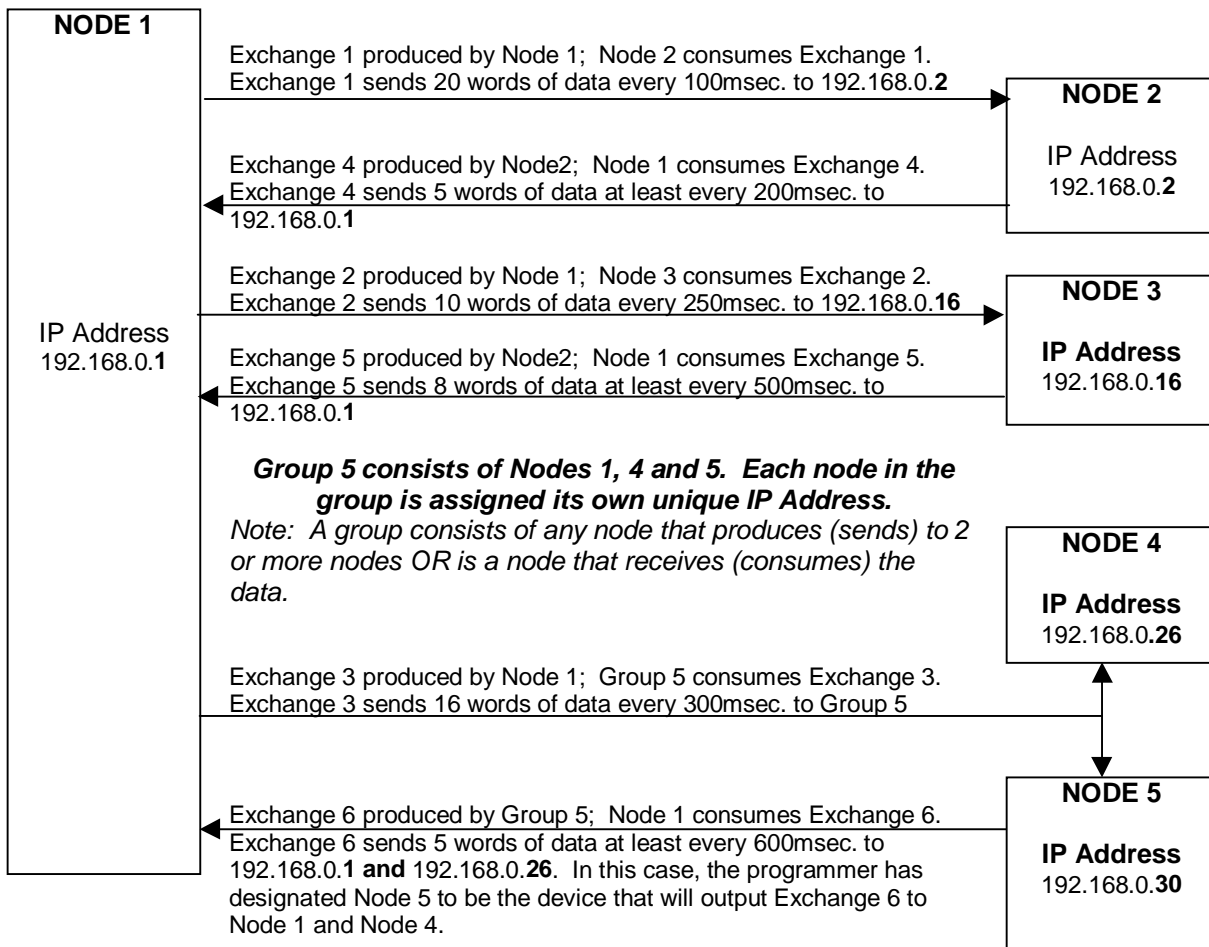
NODE 1

IP Address
192.168.0.1

Exchange 1 produced by Node 1; Node 2 consumes Exchange 1.
Exchange 1 sends 20 words of data every 100msec. to 192.168.0.2

NODE 2

IP Address
192.168.0.2

Exchange 4 produced by Node2; Node 1 consumes Exchange 4.
Exchange 4 sends 5 words of data at least every 200msec. to 192.168.0.1

Exchange 2 produced by Node 1; Node 3 consumes Exchange 2.
Exchange 2 sends 10 words of data every 250msec. to 192.168.0.16

NODE 3

IP Address
192.168.0.16

Exchange 5 produced by Node2; Node 1 consumes Exchange 5.
Exchange 5 sends 8 words of data at least every 500msec. to 192.168.0.1

Group 5 consists of Nodes 1, 4 and 5. Each node in the group is assigned its own unique IP Address.
Note: A group consists of any node that produces (sends) to 2 or more nodes OR is a node that receives (consumes) the data.

NODE 4

IP Address
192.168.0.26

Exchange 3 produced by Node 1; Group 5 consumes Exchange 3.
Exchange 3 sends 16 words of data every 300msec. to Group 5

NODE 5

IP Address
192.168.0.30

Exchange 6 produced by Group 5; Node 1 consumes Exchange 6.
Exchange 6 sends 5 words of data at least every 600msec. to 192.168.0.1 and 192.168.0.26. In this case, the programmer has designated Node 5 to be the device that will output Exchange 6 to Node 1 and Node 4.